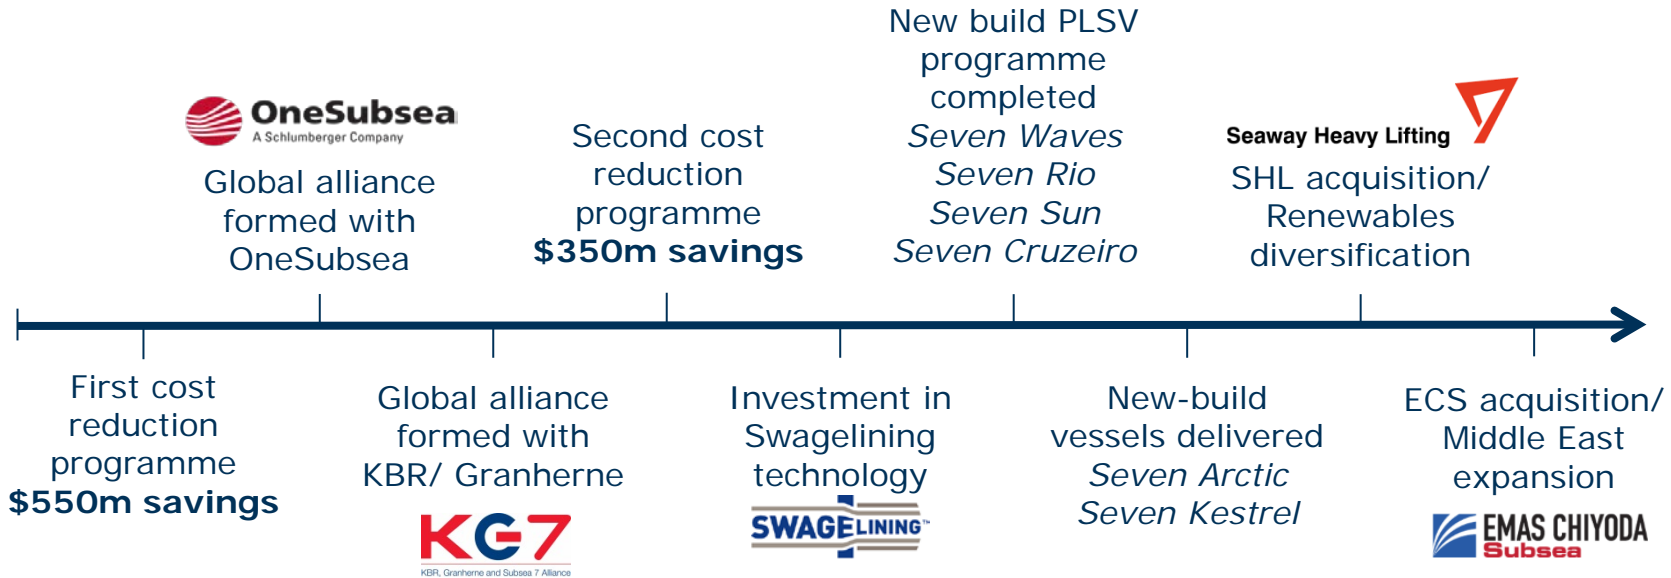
New build PLSV programme completed
*Seven Waves*
*Seven Rio*
*Seven Sun*
*Seven Cruzeiro*

OneSubsea
A Schlumberger Company

Global alliance formed with OneSubsea

Second cost reduction programme
**$350m savings**

Seaway Heavy Lifting

SHL acquisition/ Renewables diversification

First cost reduction programme
**$550m savings**

Global alliance formed with KBR/ Granherne

KG7
KBR, Granherne and Subsea 7 Alliance

Investment in Swagelining technology

SWAGELINING™

New-build vessels delivered
*Seven Arctic*
*Seven Kestrel*

ECS acquisition/ Middle East expansion

EMAS CHIYODA
Subsea